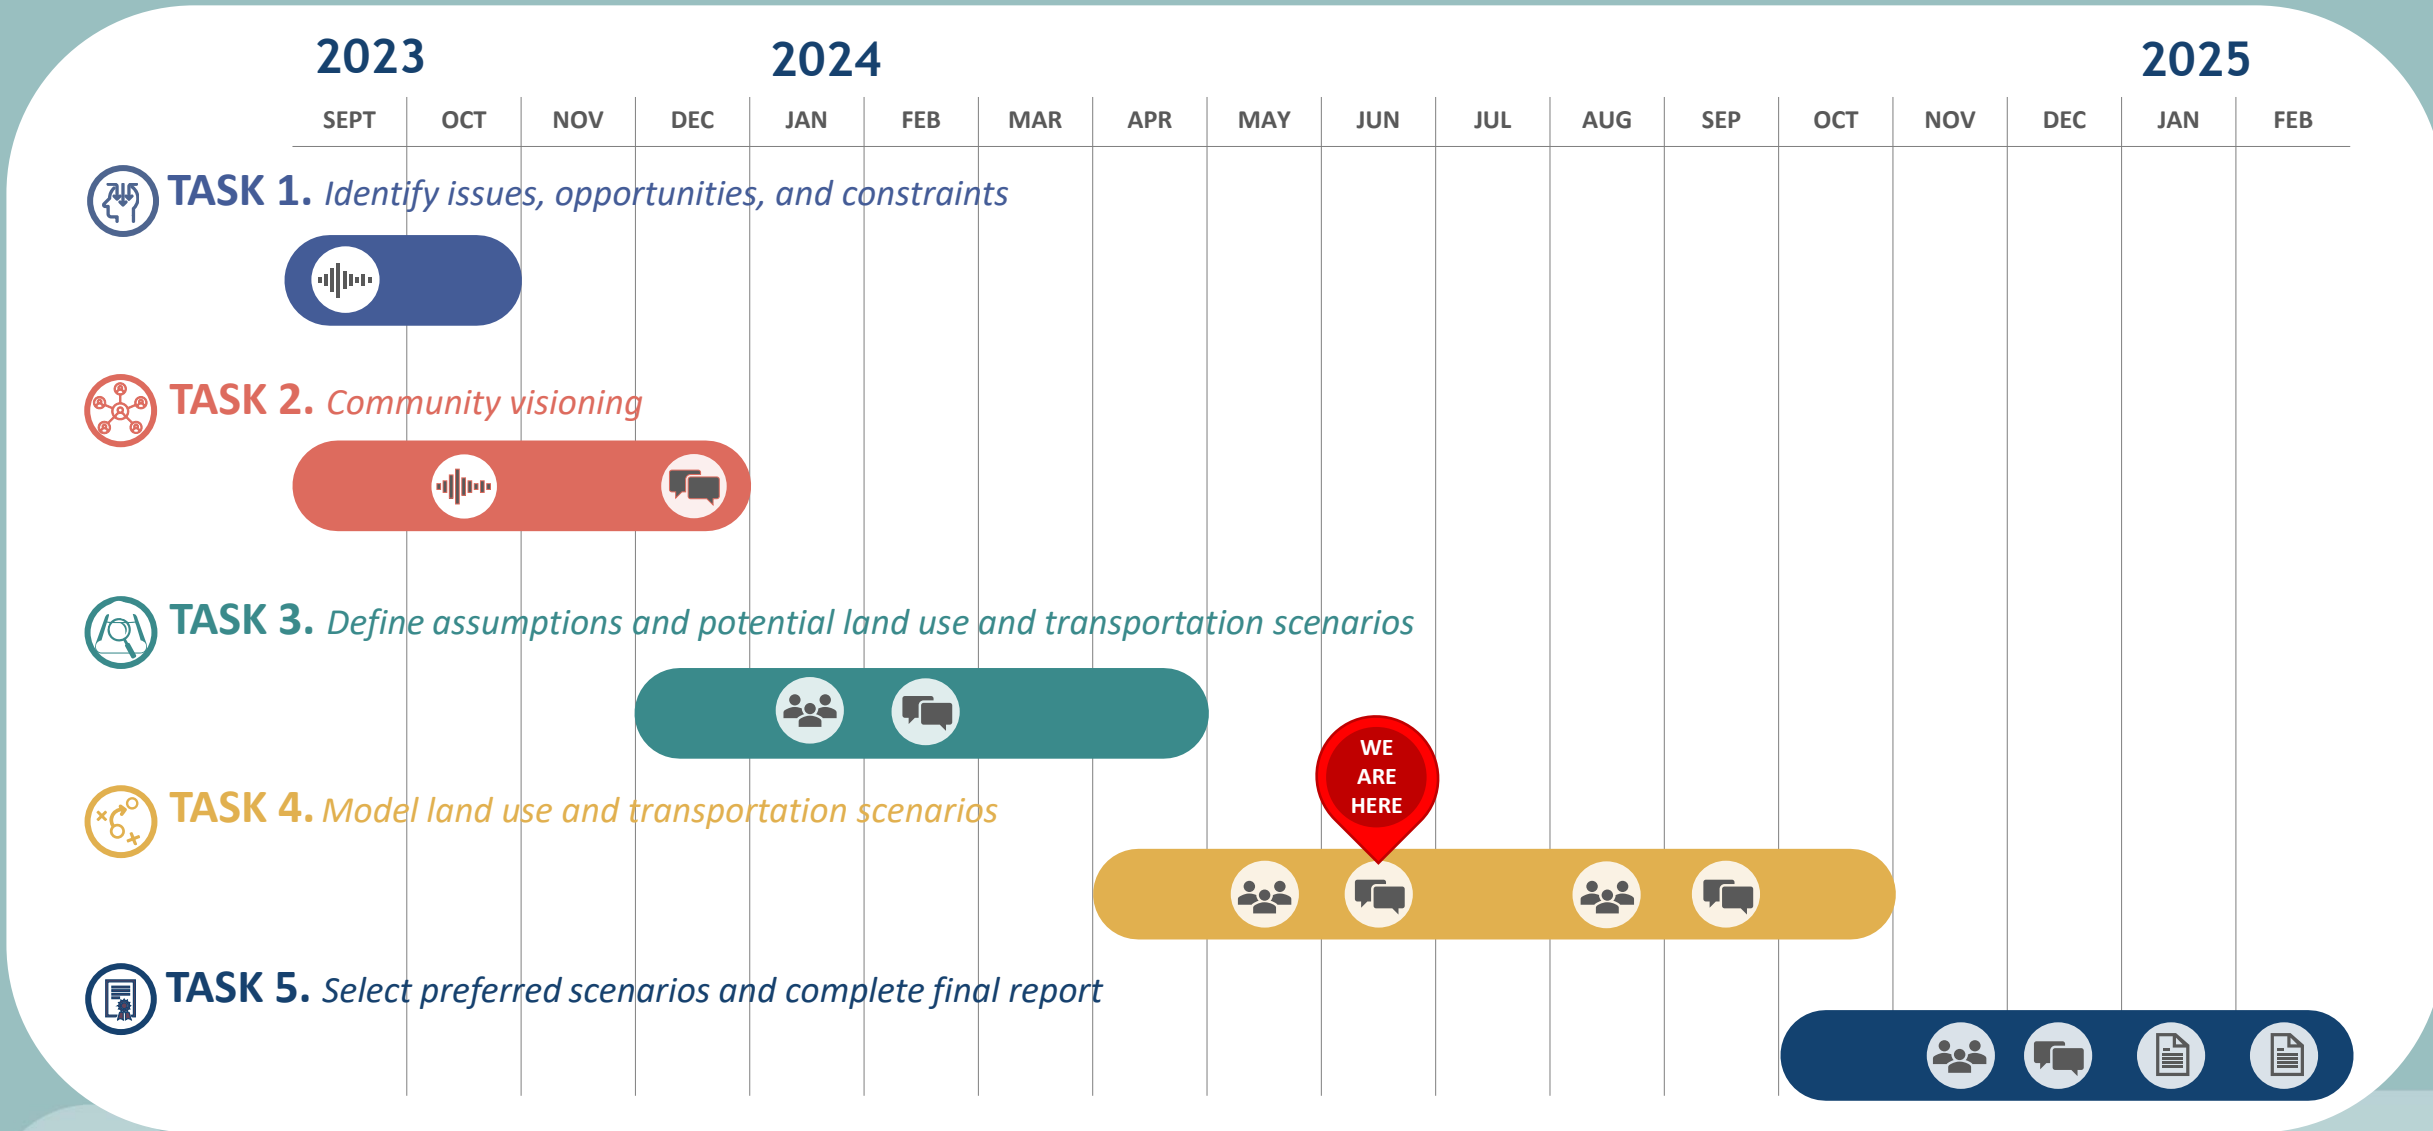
2023 2024 2025

| SEPT | OCT | NOV | DEC | JAN | FEB | MAR | APR | MAY | JUN | JUL | AUG | SEP | OCT | NOV | DEC | JAN | FEB |
|---|---|---|---|---|---|---|---|---|---|---|---|---|---|---|---|---|---|

TASK 1. Identify issues, opportunities, and constraints

TASK 2. Community visioning

TASK 3. Define assumptions and potential land use and transportation scenarios

WE ARE HERE

TASK 4. Model land use and transportation scenarios

TASK 5. Select preferred scenarios and complete final report